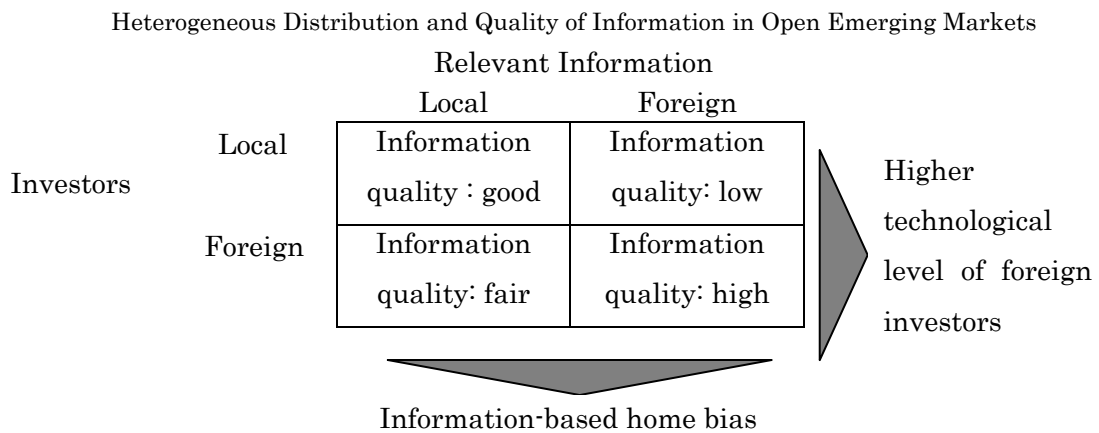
Heterogeneous Distribution and Quality of Information in Open Emerging Markets

Relevant Information

Investors

| | Local | Foreign |
|---|---|---|
| Local | Information quality : good | Information quality: low |
| Foreign | Information quality: fair | Information quality: high |

Higher technological level of foreign investors

Information-based home bias